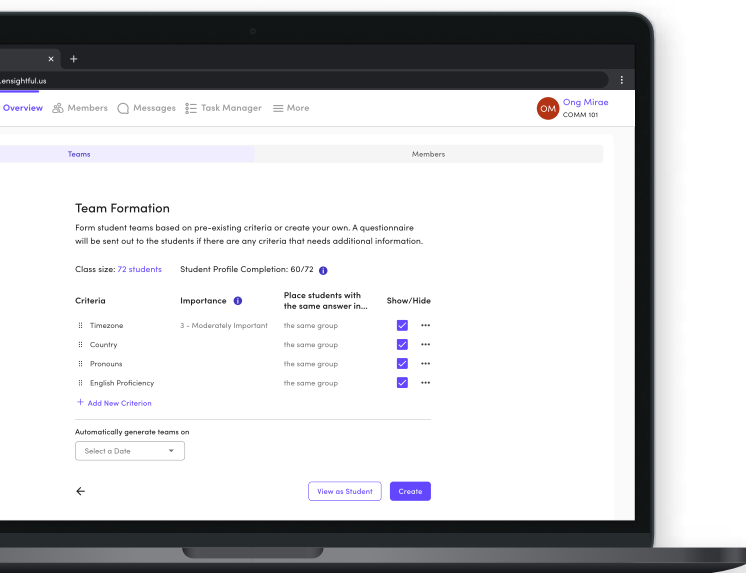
×  +

.ensightful.us

Overview  Members  Messages  Task Manager  More

OM Ong Mirae
COMM 101

Teams  Members

Team Formation

Form student teams based on pre-existing criteria or create your own. A questionnaire will be sent out to the students if there are any criteria that needs additional information.

Class size: 72 students  Student Profile Completion: 60/72

| Criteria | Importance | Place students with the same answer in... | Show/Hide |
|---|---|---|---|
| Timezone | 3 - Moderately Important | the same group | ••• |
| Country | | the same group | ••• |
| Pronouns | | the same group | ••• |
| English Proficiency | | the same group | ••• |

+ Add New Criterion

Automatically generate teams on

Select a Date

View as Student  Create